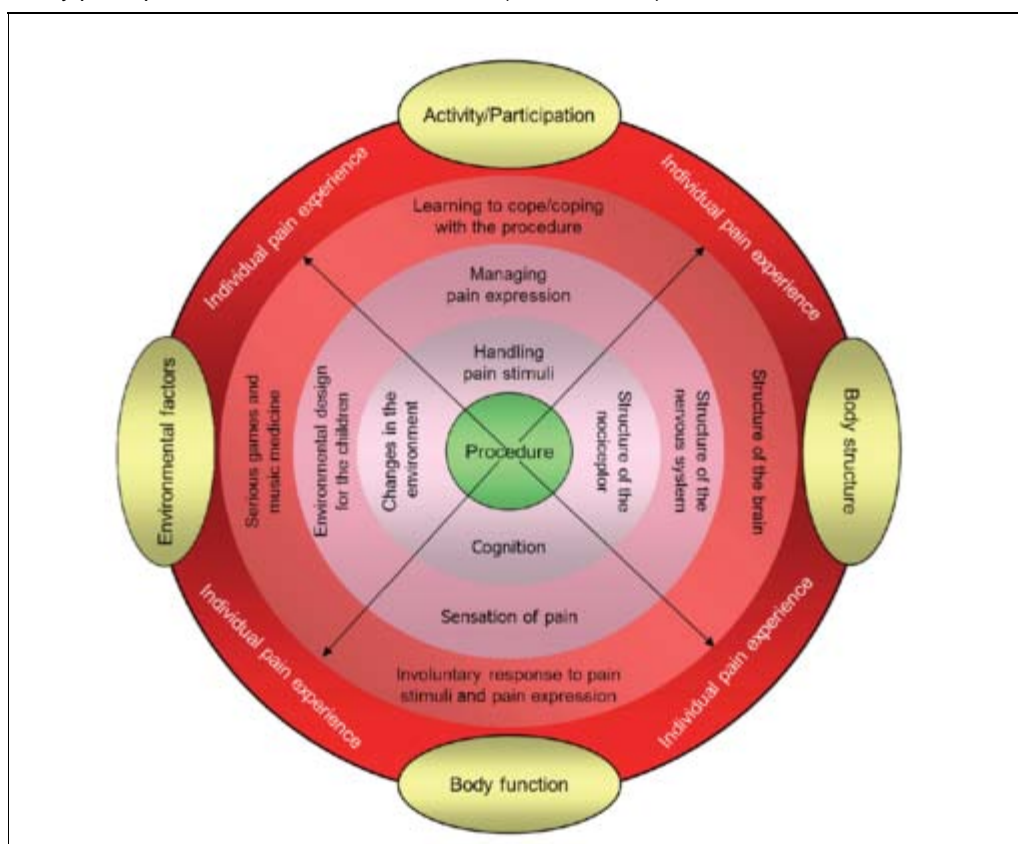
Activity/Participation

Individual pain experience

Individual pain experience

Learning to cope/coping with the procedure

Managing pain expression

Handling pain stimuli

Environmental factors

Serious games and music medicine

Environmental design for the children

Changes in the environment

Procedure

Structure of the nociceptor

Structure of the nervous system

Structure of the brain

Body structure

Cognition

Sensation of pain

Involuntary response to pain stimuli and pain expression

Individual pain experience

Individual pain experience

Body function